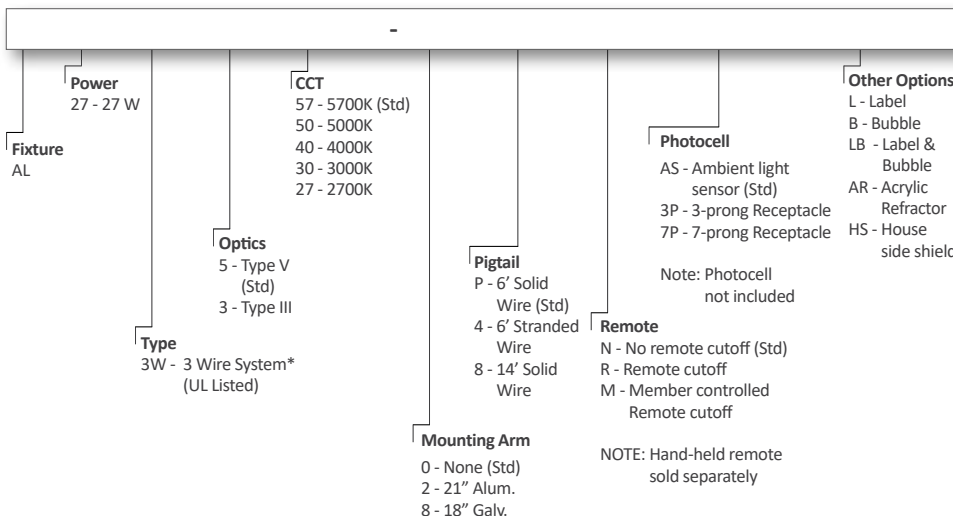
-

Fixture
AL

Power
27 - 27 W

Type
3W - 3 Wire System* (UL Listed)

Optics
5 - Type V (Std)
3 - Type III

CCT
57 - 5700K (Std)
50 - 5000K
40 - 4000K
30 - 3000K
27 - 2700K

Mounting Arm
0 - None (Std)
2 - 21" Alum.
8 - 18" Galv.

Pigtail
P - 6' Solid Wire (Std)
4 - 6' Stranded Wire
8 - 14' Solid Wire

Remote
N - No remote cutoff (Std)
R - Remote cutoff
M - Member controlled Remote cutoff

NOTE: Hand-held remote sold separately

Photocell
AS - Ambient light sensor (Std)
3P - 3-prong Receptacle
7P - 7-prong Receptacle

Note: Photocell not included

Other Options
L - Label
B - Bubble
LB - Label & Bubble
AR - Acrylic Refractor
HS - House side shield